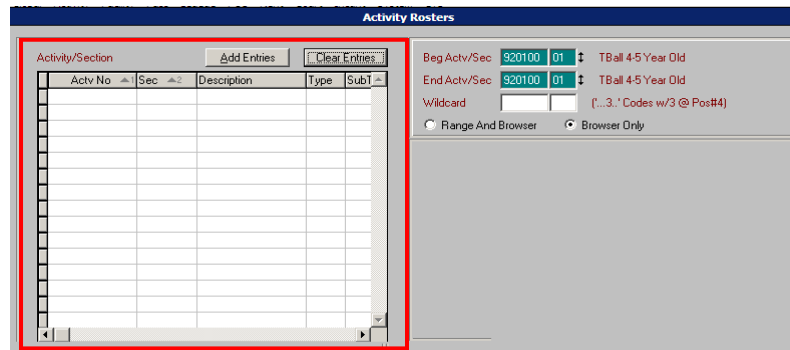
Activity Rosters

Activity/Section

Add Entries

Clear Entries

| Actv No | Sec | Description | Type | SubT |
|---|---|---|---|---|

Beg Actv/Sec 920100 01 TBall 4-5 Year Old

End Actv/Sec 920100 01 TBall 4-5 Year Old

Wildcard ('...3..' Codes w/3 @ Pos#4)

Range And Browser

Browser Only